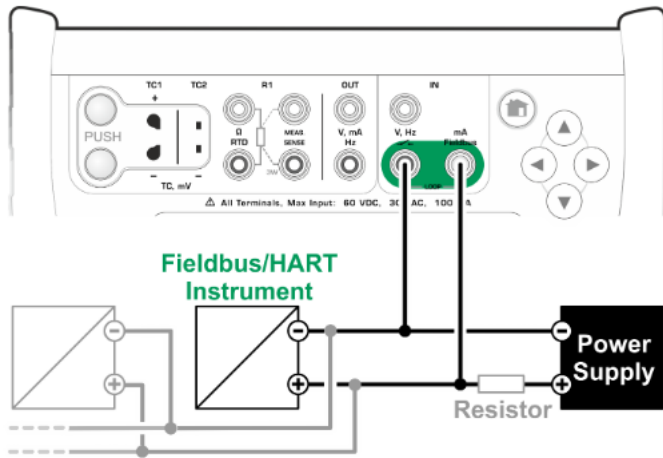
PUSH

TC1 + TC2

– TC, mV –

R1

Ω RTD

MEAS SENSE

3W

OUT

V, mA Hz

IN

V, Hz

mA Fieldbus

LOOP

⚠ All Terminals, Max Input: 60 VDC, 30 VAC, 100 mA

Fieldbus/HART Instrument

Power Supply

Resistor